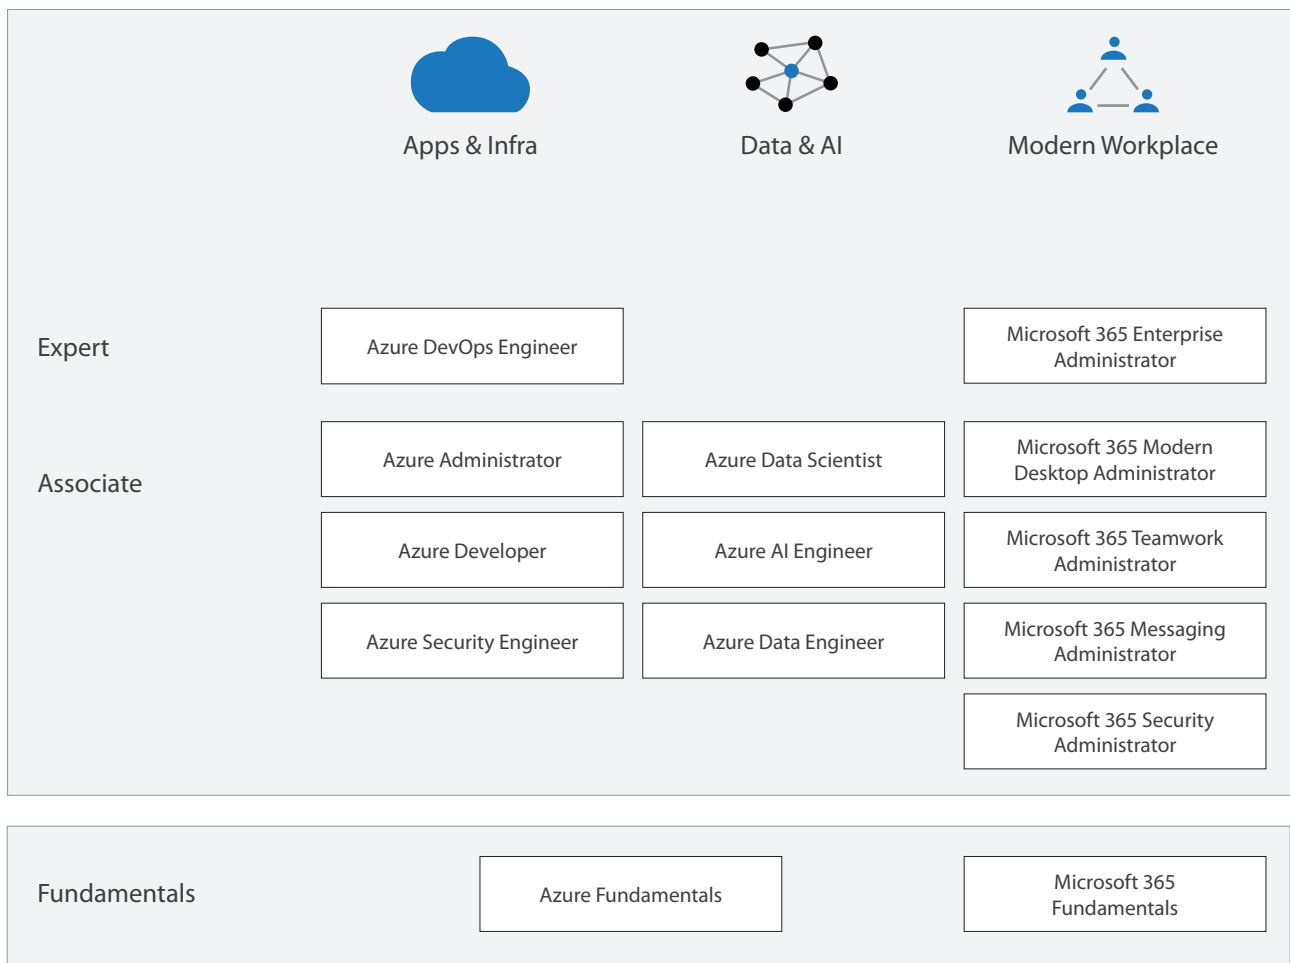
Apps & Infra

Data & AI

Modern Workplace

Expert

Azure DevOps Engineer

Microsoft 365 Enterprise Administrator

Associate

Azure Administrator

Azure Data Scientist

Microsoft 365 Modern Desktop Administrator

Azure Developer

Azure AI Engineer

Microsoft 365 Teamwork Administrator

Azure Security Engineer

Azure Data Engineer

Microsoft 365 Messaging Administrator

Microsoft 365 Security Administrator

Fundamentals

Azure Fundamentals

Microsoft 365 Fundamentals